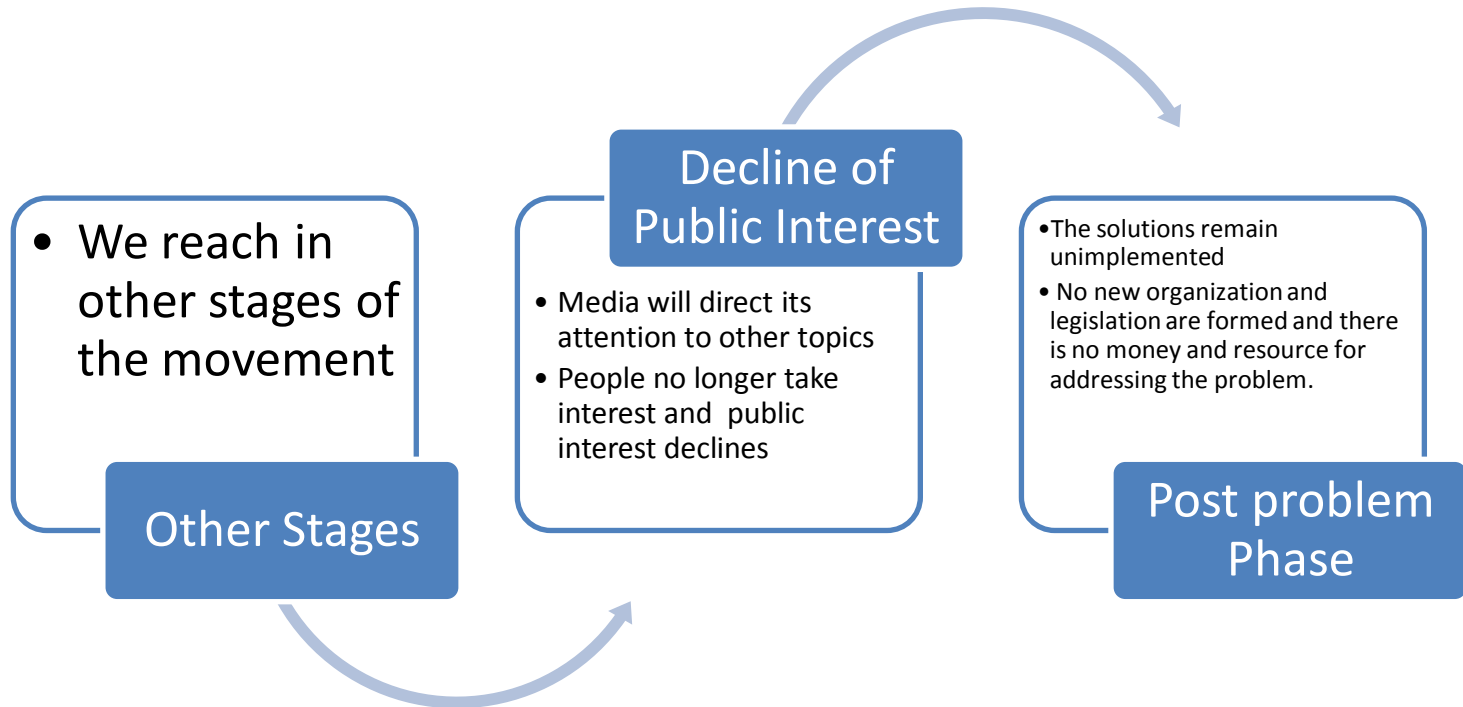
• We reach in other stages of the movement

Other Stages

Decline of Public Interest

• Media will direct its attention to other topics
• People no longer take interest and public interest declines

•The solutions remain unimplemented
• No new organization and legislation are formed and there is no money and resource for addressing the problem.

Post problem Phase